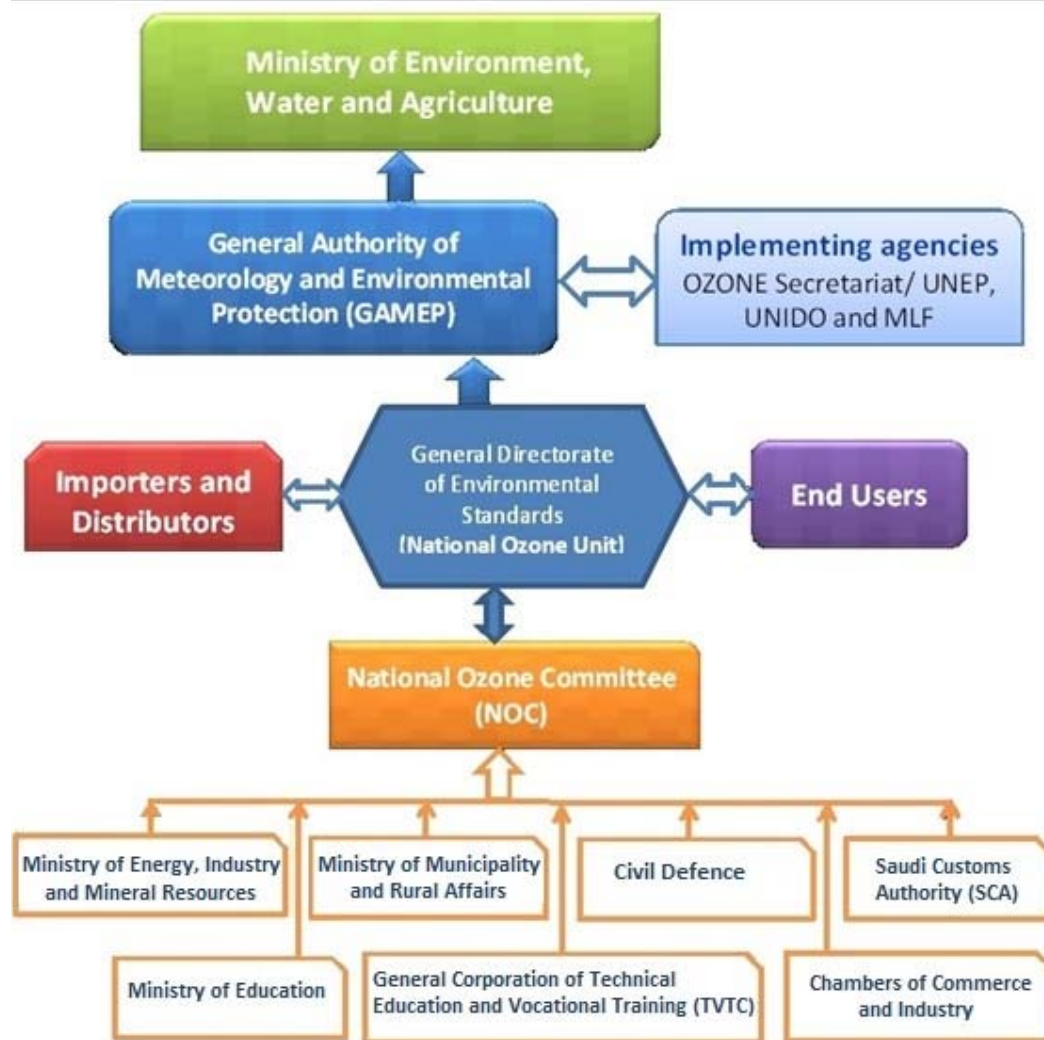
Ministry of Environment, Water and Agriculture

General Authority of Meteorology and Environmental Protection (GAMEP)

Implementing agencies
OZONE Secretariat/ UNEP, UNIDO and MLF

Importers and Distributors

General Directorate of Environmental Standards (National Ozone Unit)

End Users

National Ozone Committee (NOC)

Ministry of Energy, Industry and Mineral Resources

Ministry of Municipality and Rural Affairs

Civil Defence

Saudi Customs Authority (SCA)

Ministry of Education

General Corporation of Technical Education and Vocational Training (TVTC)

Chambers of Commerce and Industry